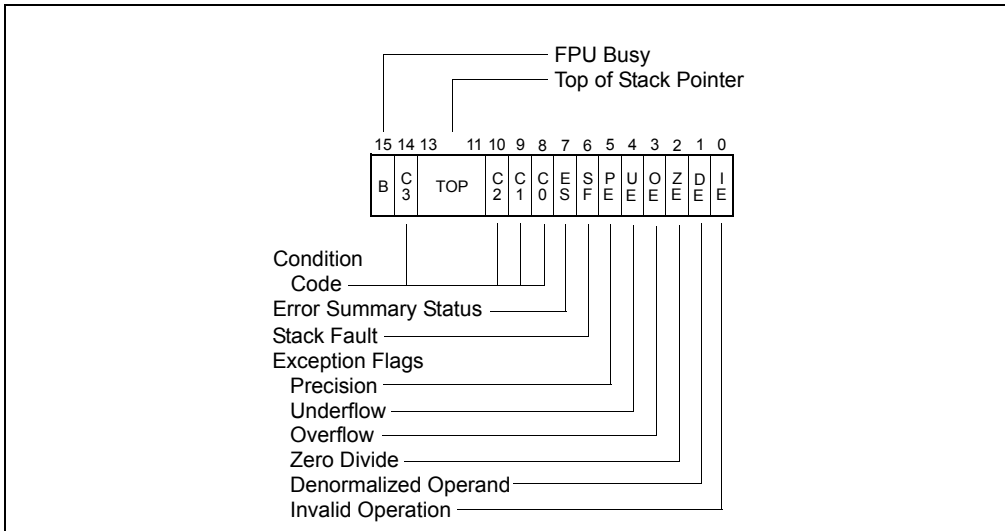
FPU Busy
Top of Stack Pointer

15 14 13 11 10 9 8 7 6 5 4 3 2 1 0

| B | C 3 | TOP | C 2 | C 1 | C 0 | E S | S F | P E | U E | O E | Z E | D E | I E |
|---|---|---|---|---|---|---|---|---|---|---|---|---|---|

Condition Code
Error Summary Status
Stack Fault
Exception Flags
Precision
Underflow
Overflow
Zero Divide
Denormalized Operand
Invalid Operation